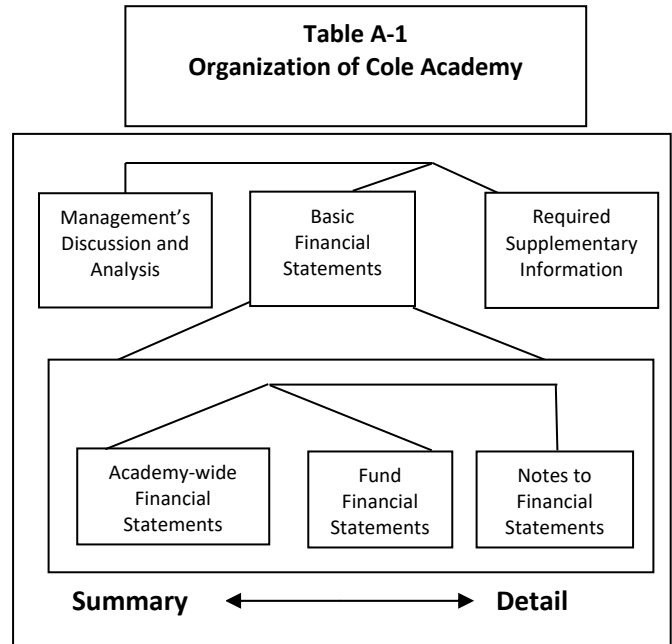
**Table A-1**
**Organization of Cole Academy**

Management's Discussion and Analysis

Basic Financial Statements

Required Supplementary Information

Academy-wide Financial Statements

Fund Financial Statements

Notes to Financial Statements

**Summary** ← → **Detail**